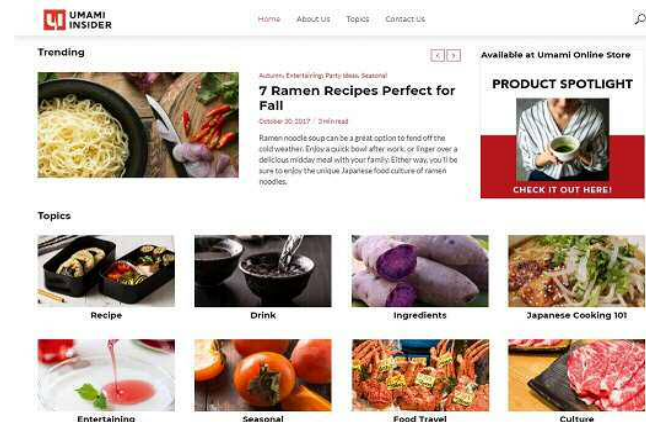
UMAMI INSIDER

Home About Us Topics Contact Us

Trending

Autumn, Entertaining, Party Ideas, Seasonal

7 Ramen Recipes Perfect for Fall

October 30, 2017 / 3 min read

Ramen noodle soup can be a great option to fend off the cold weather. Enjoy a quick bowl after work, or linger over a delicious midday meal with your family. Either way, you'll be sure to enjoy the unique Japanese food culture of ramen noodles.

Available at Umami Online Store

PRODUCT SPOTLIGHT

CHECK IT OUT HERE!

Topics

Recipe

Drink

Ingredients

Japanese Cooking 101

Entertaining

Seasonal

Food Travel

Culture